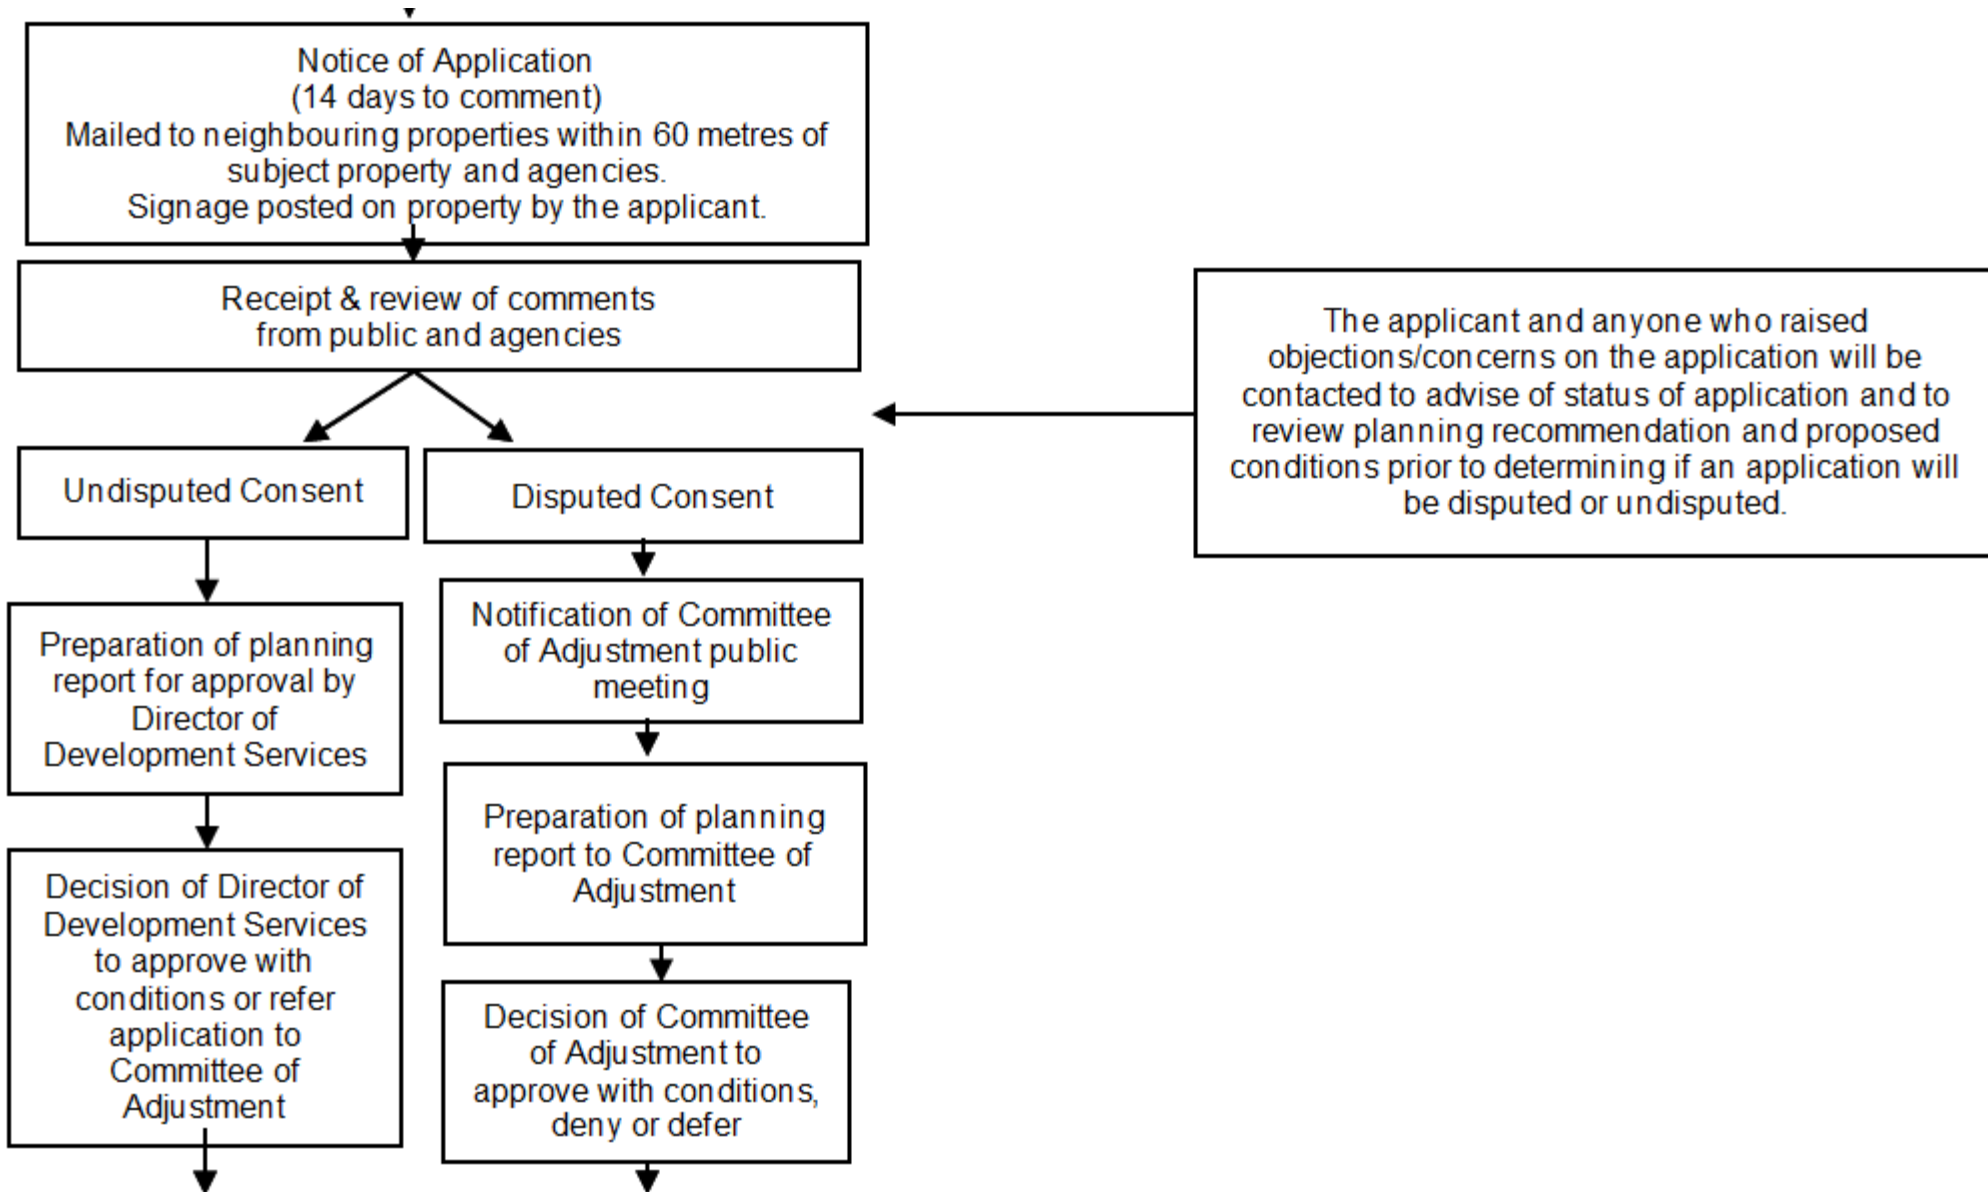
Notice of Application
(14 days to comment)
Mailed to neighbouring properties within 60 metres of subject property and agencies.
Signage posted on property by the applicant.

Receipt & review of comments from public and agencies

The applicant and anyone who raised objections/concerns on the application will be contacted to advise of status of application and to review planning recommendation and proposed conditions prior to determining if an application will be disputed or undisputed.

Undisputed Consent

Preparation of planning report for approval by Director of Development Services

Decision of Director of Development Services to approve with conditions or refer application to Committee of Adjustment

Disputed Consent

Notification of Committee of Adjustment public meeting

Preparation of planning report to Committee of Adjustment

Decision of Committee of Adjustment to approve with conditions, deny or defer